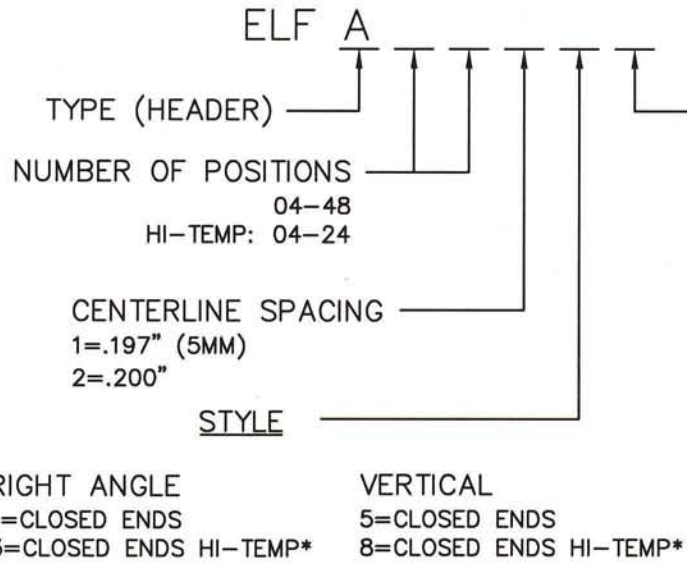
ELF A

TYPE (HEADER)

NUMBER OF POSITIONS
04–48
HI–TEMP: 04–24

CENTERLINE SPACING
1=.197" (5MM)
2=.200"

STYLE

RIGHT ANGLE
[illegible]=CLOSED ENDS
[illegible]=CLOSED ENDS HI–TEMP*

VERTICAL
5=CLOSED ENDS
8=CLOSED ENDS HI–TEMP*